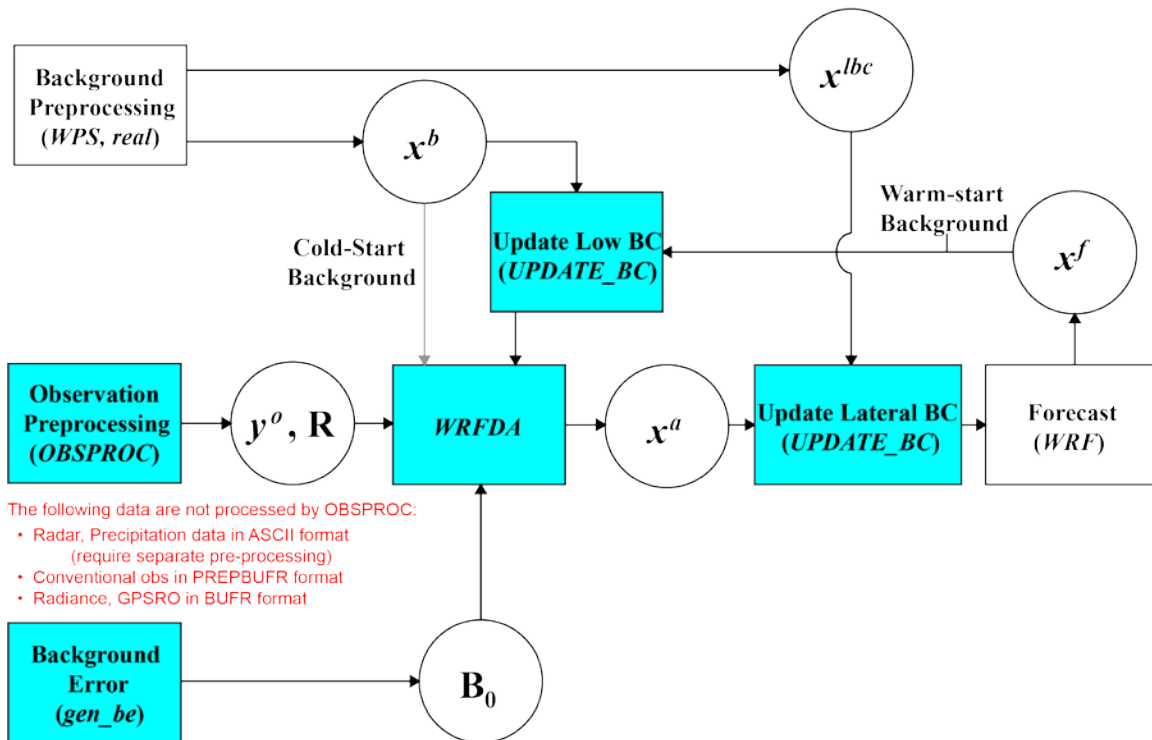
Background Preprocessing (WPS, real)

$x^{lbc}$

$x^b$

Warm-start Background

Update Low BC (UPDATE_BC)

Cold-Start Background

$x^f$

Observation Preprocessing (OBSPROC)

$y^o$, R

WRFDA

$x^a$

Update Lateral BC (UPDATE_BC)

Forecast (WRF)

The following data are not processed by OBSPROC:
• Radar, Precipitation data in ASCII format (require separate pre-processing)
• Conventional obs in PREPBUFR format
• Radiance, GPSRO in BUFR format

Background Error (gen_be)

$B_0$